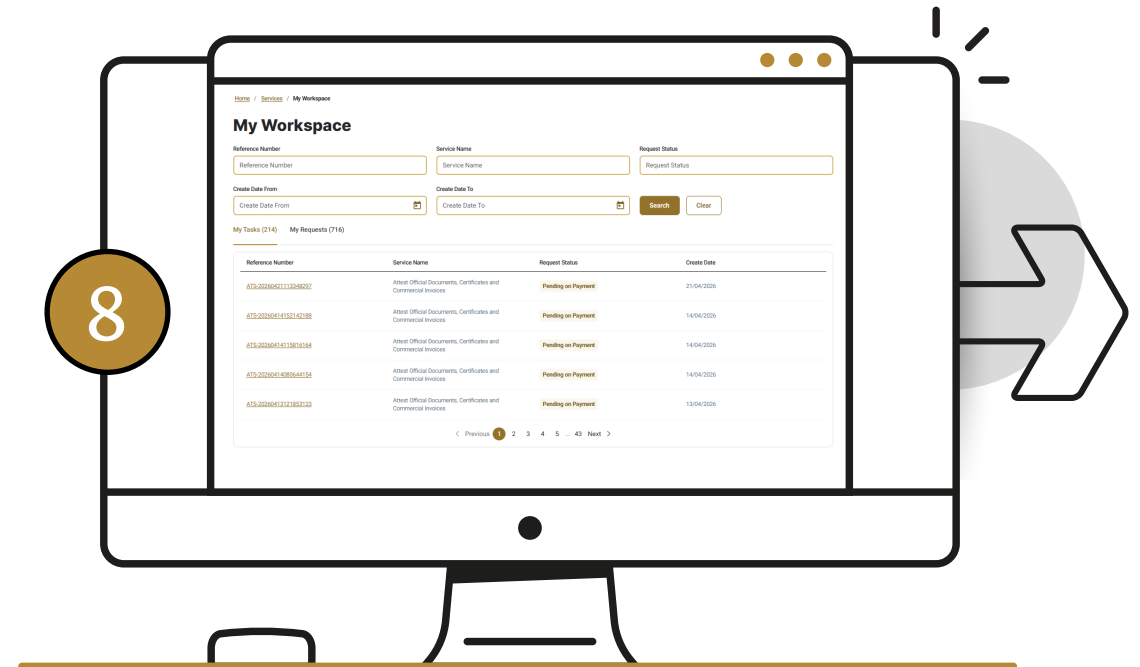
8

Home / Services / My Workspace

My Workspace

Reference Number
Reference Number

Service Name
Service Name

Request Status
Request Status

Create Date From
Create Date From

Create Date To
Create Date To

Search Clear

My Tasks (214) My Requests (716)

| Reference Number | Service Name | Request Status | Create Date |
|---|---|---|---|
| ATS-20260421113348297 | Attest Official Documents, Certificates and Commercial Invoices | Pending on Payment | 21/04/2026 |
| ATS-20260414152142198 | Attest Official Documents, Certificates and Commercial Invoices | Pending on Payment | 14/04/2026 |
| ATS-20260414115816164 | Attest Official Documents, Certificates and Commercial Invoices | Pending on Payment | 14/04/2026 |
| ATS-20260414080644154 | Attest Official Documents, Certificates and Commercial Invoices | Pending on Payment | 14/04/2026 |
| ATS-20260413121853123 | Attest Official Documents, Certificates and Commercial Invoices | Pending on Payment | 13/04/2026 |

< Previous 1 2 3 4 5 ... 43 Next >